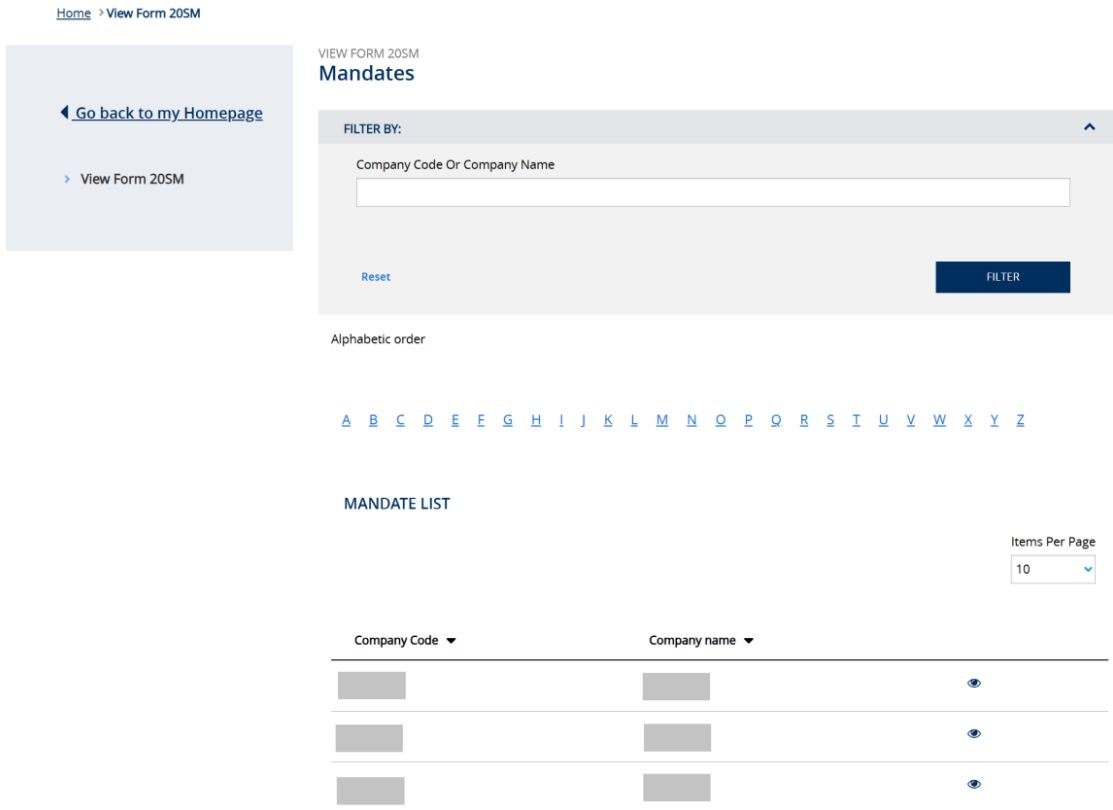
Home > View Form 20SM

Go back to my Homepage

> View Form 20SM

VIEW FORM 20SM
Mandates

FILTER BY:

Company Code Or Company Name

Reset

FILTER

Alphabetic order

A B C D E F G H I J K L M N O P Q R S T U V W X Y Z

MANDATE LIST

Items Per Page
10

| Company Code | Company name | |
|---|---|---|
| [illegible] | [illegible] | |
| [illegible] | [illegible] | |
| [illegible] | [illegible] | |